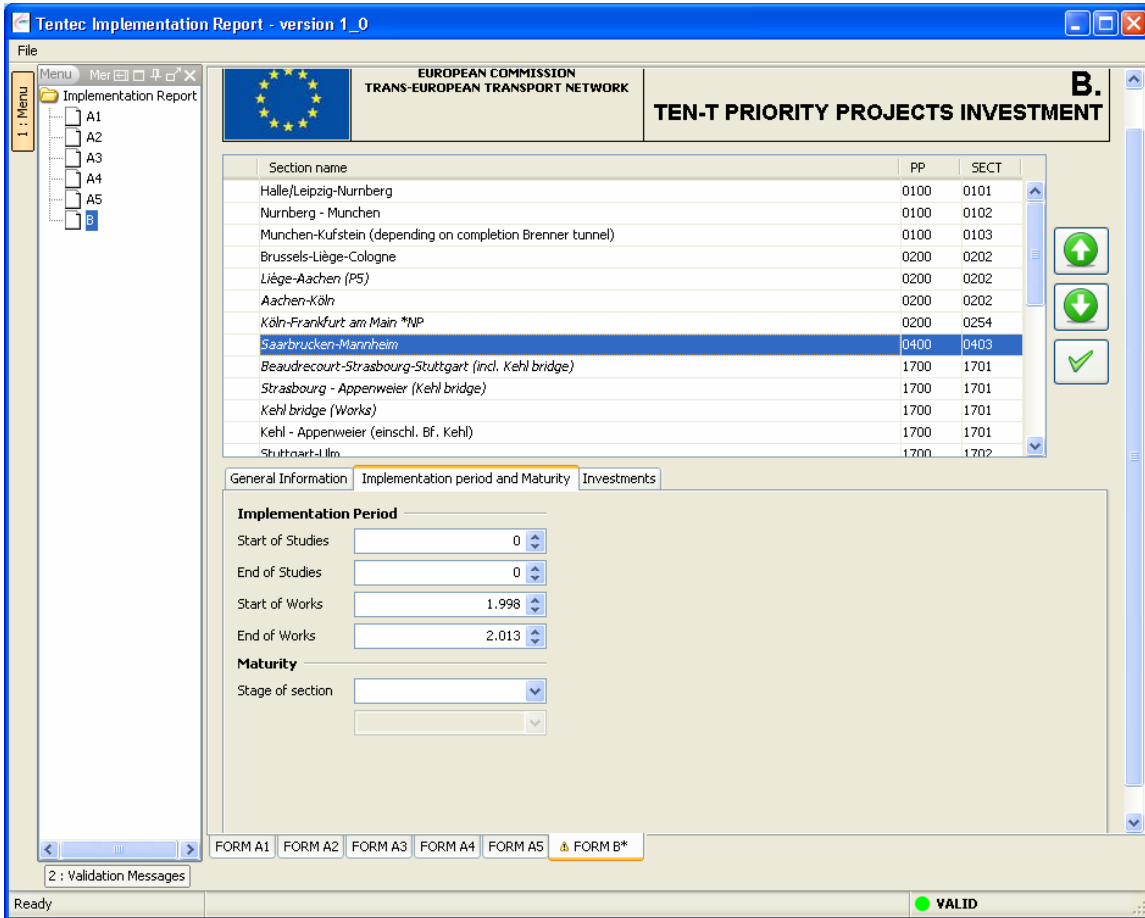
Tentec Implementation Report - version 1_0

File

1 : Menu

Menu Mer

Implementation Report
A1
A2
A3
A4
A5
B

EUROPEAN COMMISSION
TRANS-EUROPEAN TRANSPORT NETWORK

B.
TEN-T PRIORITY PROJECTS INVESTMENT

| Section name | PP | SECT |
|---|---|---|
| Halle/Leipzig-Nurnberg | 0100 | 0101 |
| Nurnberg - Munchen | 0100 | 0102 |
| Munchen-Kufstein (depending on completion Brenner tunnel) | 0100 | 0103 |
| Brussels-Liège-Cologne | 0200 | 0202 |
| Liège-Aachen (P5) | 0200 | 0202 |
| Aachen-Köln | 0200 | 0202 |
| Köln-Frankfurt am Main *NP | 0200 | 0254 |
| Saarbrucken-Mannheim | 0400 | 0403 |
| Beaudrecourt-Strasbourg-Stuttgart (incl. Kehl bridge) | 1700 | 1701 |
| Strasbourg - Appenweier (Kehl bridge) | 1700 | 1701 |
| Kehl bridge (Works) | 1700 | 1701 |
| Kehl - Appenweier (einschl. Bf. Kehl) | 1700 | 1701 |
| Stuttgart-Ulm | 1700 | 1702 |

General Information | Implementation period and Maturity | Investments

Implementation Period
Start of Studies 0
End of Studies 0
Start of Works 1.998
End of Works 2.013
Maturity
Stage of section

2 : Validation Messages

FORM A1 | FORM A2 | FORM A3 | FORM A4 | FORM A5 | FORM B*

Ready

VALID